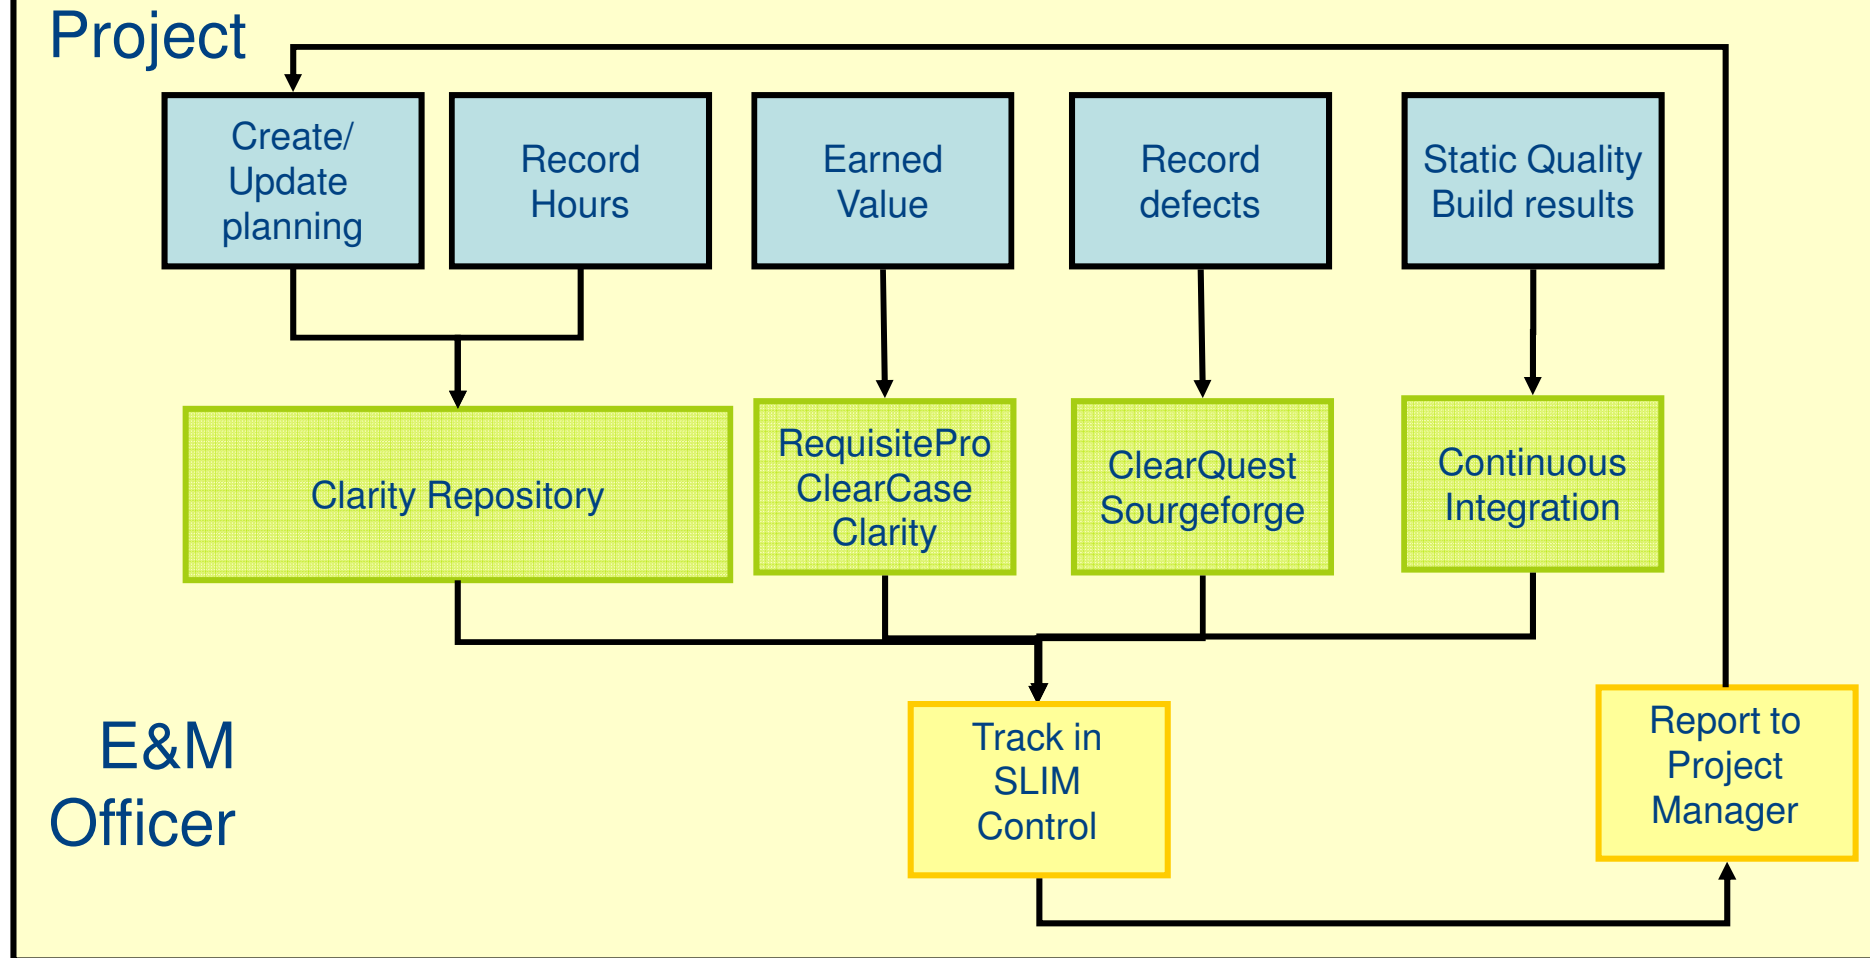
Project

Create/ Update planning

Record Hours

Earned Value

Record defects

Static Quality Build results

Clarity Repository

RequisitePro ClearCase Clarity

ClearQuest Sourgeforge

Continuous Integration

E&M Officer

Track in SLIM Control

Report to Project Manager